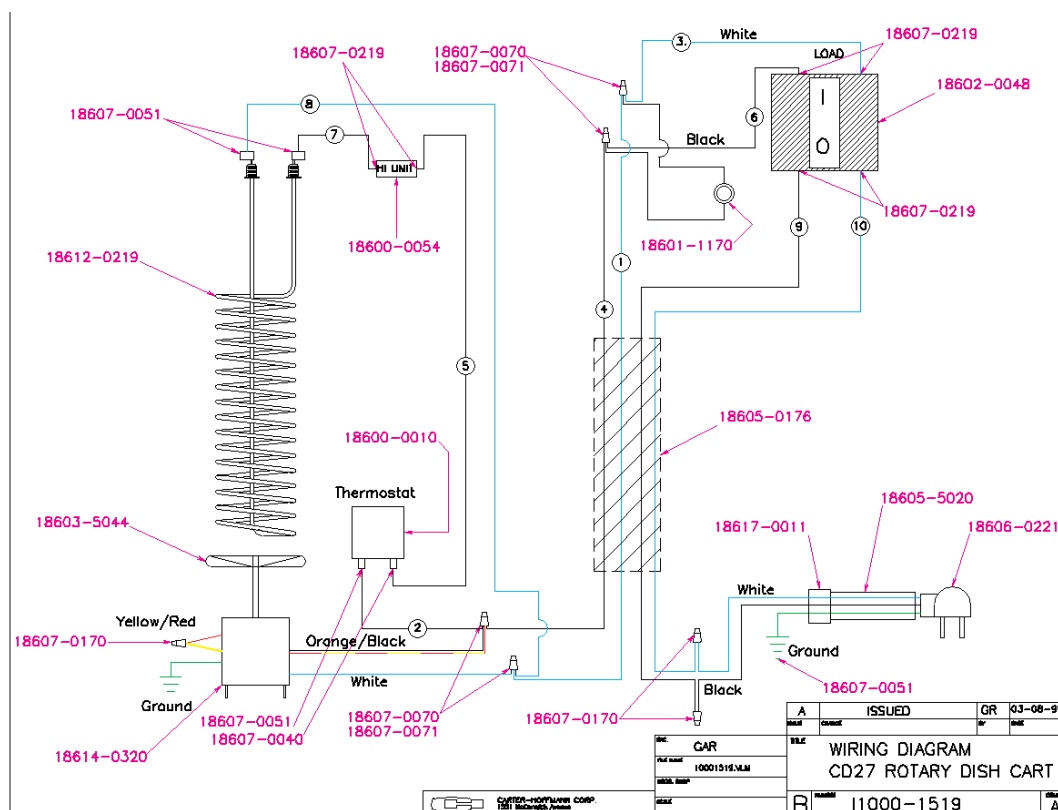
18607-0219
18607-0070
18607-0071
White
3
18607-0219
LOAD
18602-0048
18607-0051
8
7
HI LIMIT
6
I
O
Black
18607-0219
18600-0054
18601-1170
9
10
18612-0219
1
4
5
18605-0176
18600-0010
Thermostat
18605-5020
18617-0011
18606-0221
18603-5044
White
Yellow/Red
2
Ground
18607-0170
Orange/Black
White
Black
Ground
18607-0051
18607-0070
18607-0071
18607-0170
18614-0320
18607-0051
18607-0040

| A | ISSUED | GR | 03-08-9 |
|---|---|---|---|

CAR
11001519.VLM
CARTER-HOFFMANN CORP.
WIRING DIAGRAM
CD27 ROTARY DISH CART
B
11000-1519
A